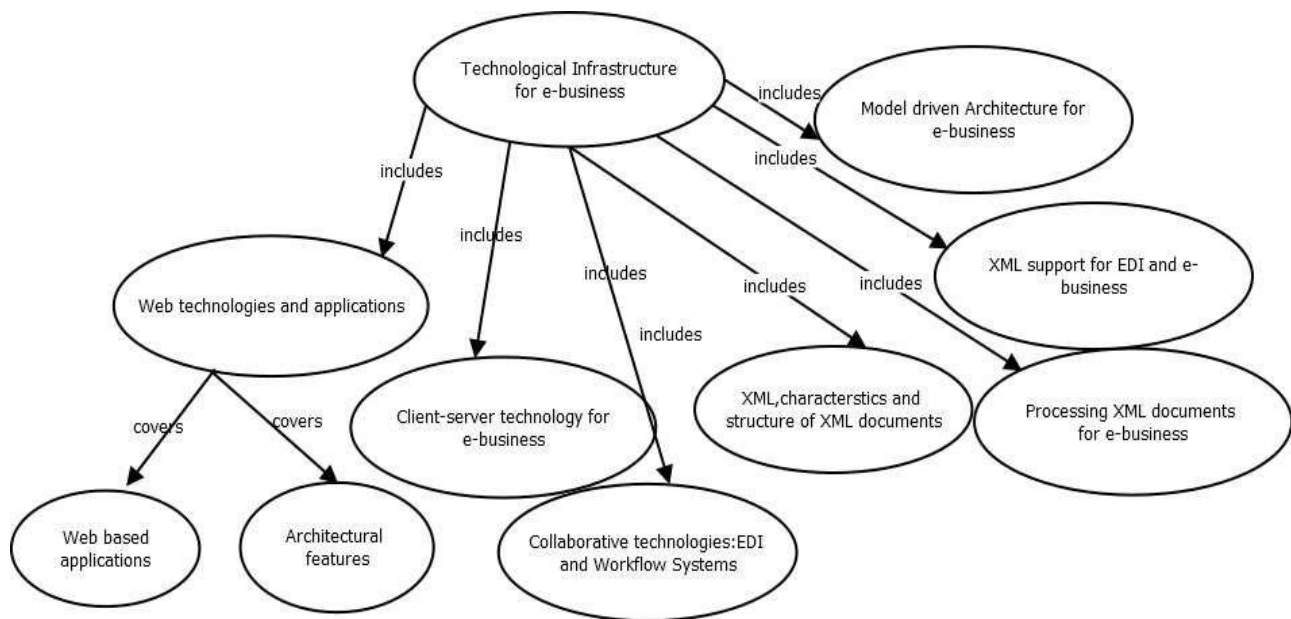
Technological Infrastructure for e-business

includes

Model driven Architecture for e-business

includes

includes

includes

includes

includes

includes

includes

XML support for EDI and e-business

Web technologies and applications

covers

covers

Client-server technology for e-business

XML,characterstics and structure of XML documents

Processing XML documents for e-business

Web based applications

Architectural features

Collaborative technologies:EDI and Workflow Systems